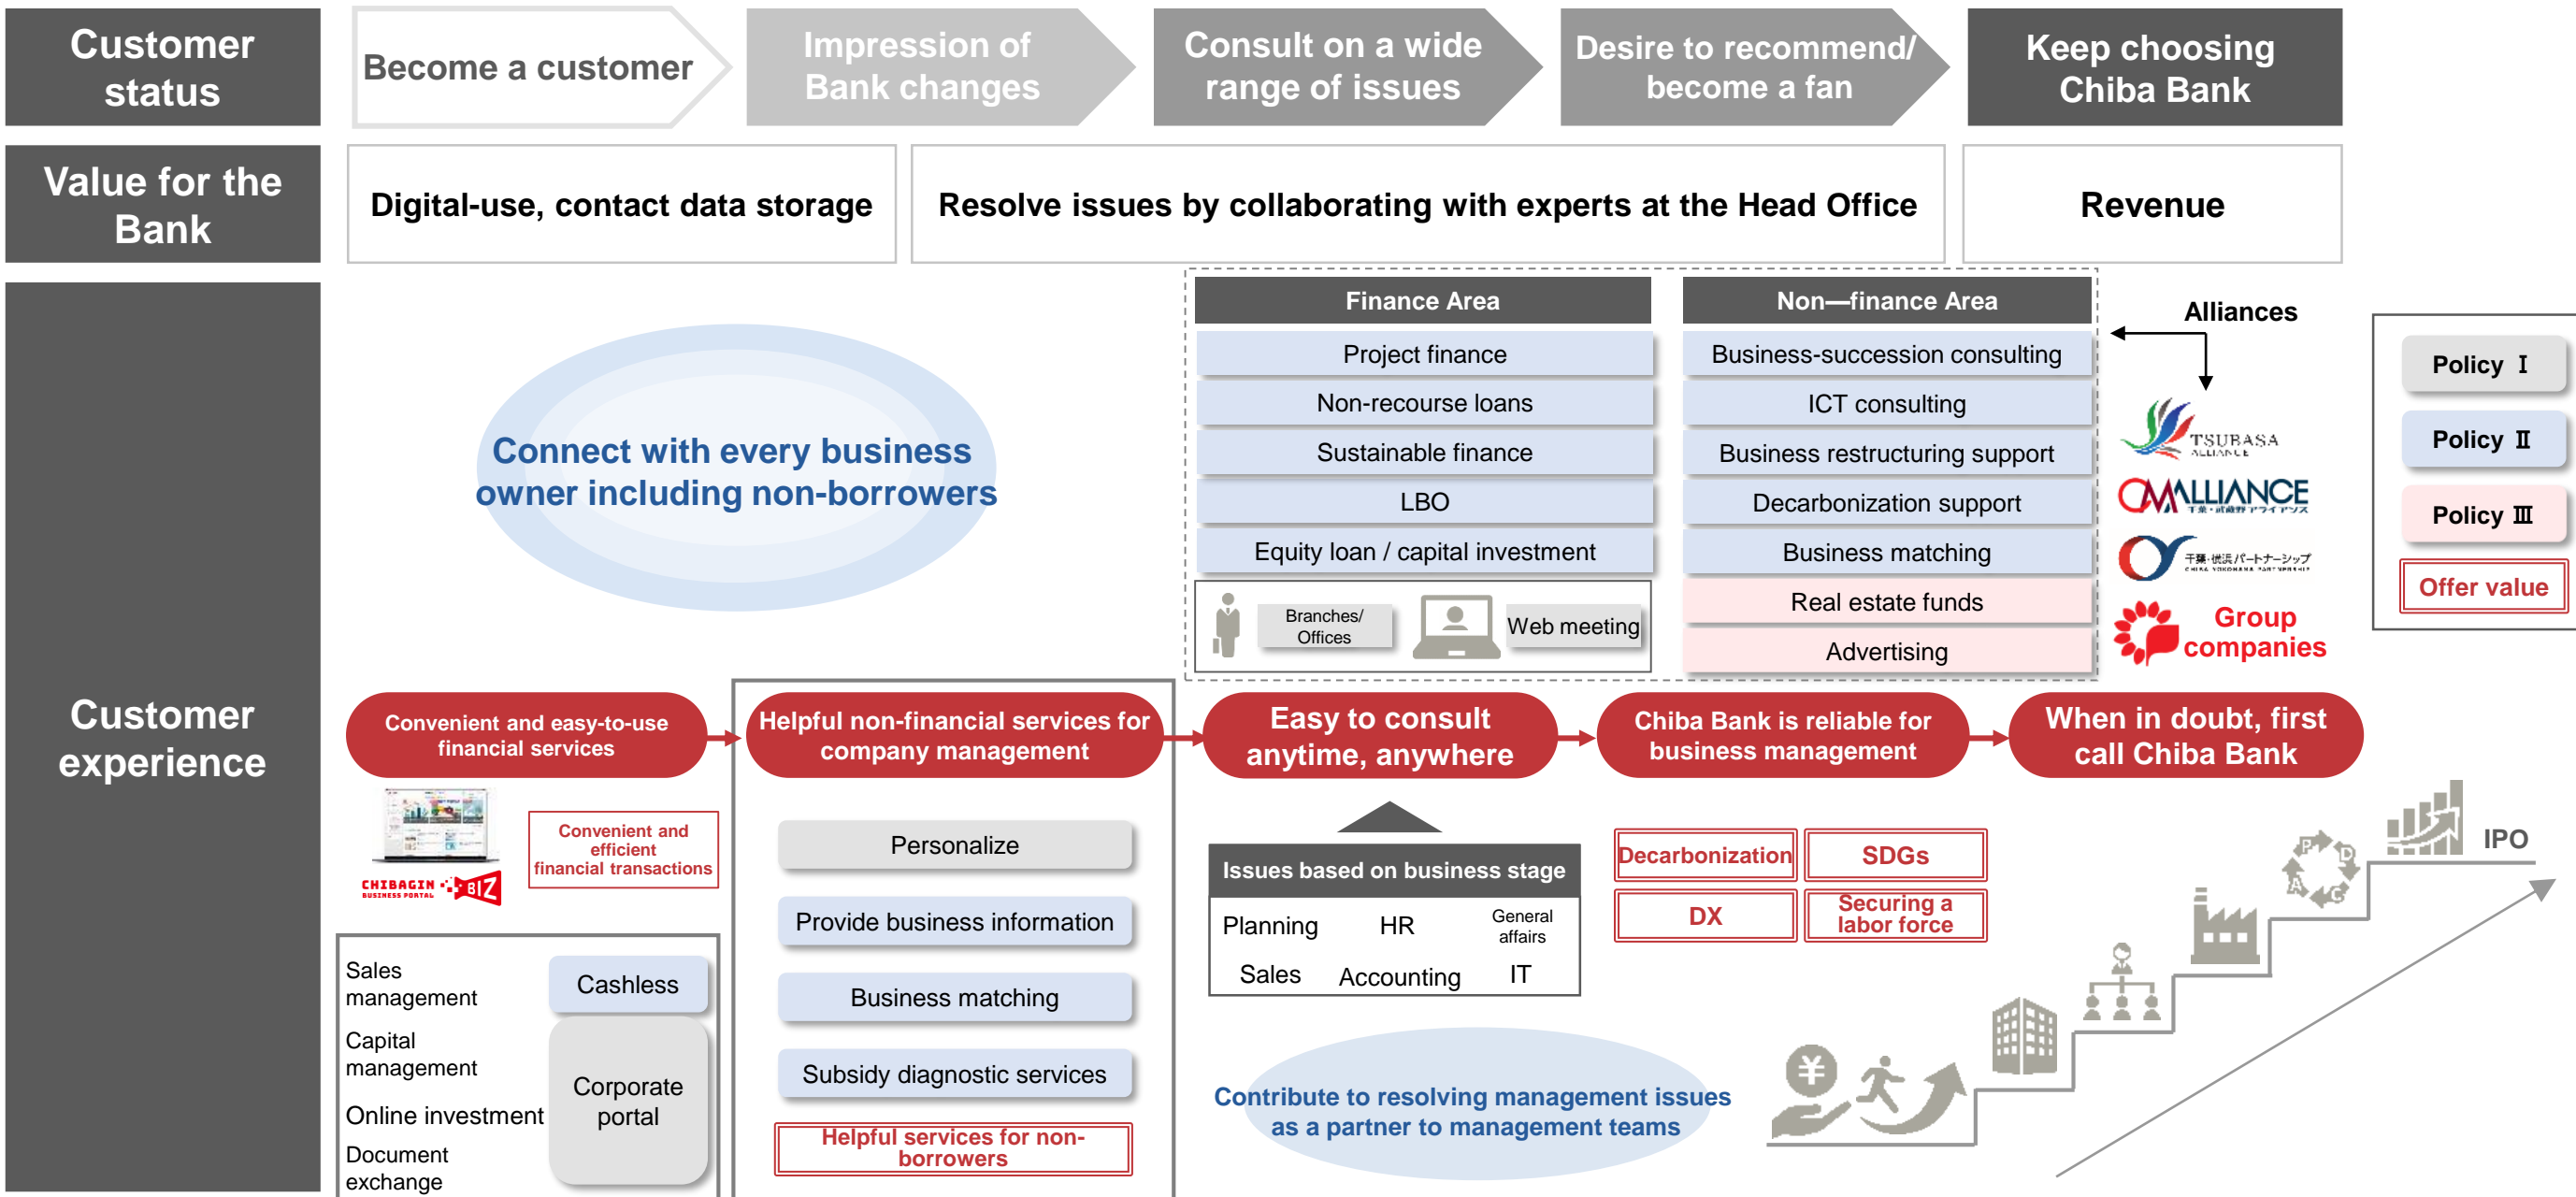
Customer status

Become a customer

Impression of Bank changes

Consult on a wide range of issues

Desire to recommend/ become a fan

Keep choosing Chiba Bank

Value for the Bank

Digital-use, contact data storage

Resolve issues by collaborating with experts at the Head Office

Revenue

Customer experience

Connect with every business owner including non-borrowers

Finance Area

Project finance

Non-recourse loans

Sustainable finance

LBO

Equity loan / capital investment

Branches/ Offices

Web meeting

Non—finance Area

Business-succession consulting

ICT consulting

Business restructuring support

Decarbonization support

Business matching

Real estate funds

Advertising

Alliances

TSUBASA ALLIANCE

ALLIANCE

千葉・横浜パートナーシップ

Group companies

Policy Ⅰ

Policy Ⅱ

Policy Ⅲ

Offer value

Convenient and easy-to-use financial services

CHIBAGIN BIZ

Convenient and efficient financial transactions

Sales management

Capital management

Online investment

Document exchange

Cashless

Corporate portal

Helpful non-financial services for company management

Personalize

Provide business information

Business matching

Subsidy diagnostic services

Helpful services for non-borrowers

Easy to consult anytime, anywhere

Issues based on business stage

Planning

HR

General affairs

Sales

Accounting

IT

Contribute to resolving management issues as a partner to management teams

Chiba Bank is reliable for business management

Decarbonization

SDGs

DX

Securing a labor force

When in doubt, first call Chiba Bank

IPO